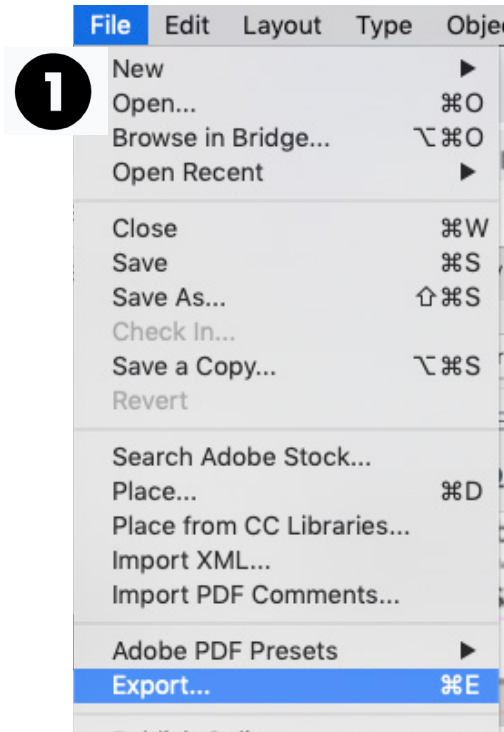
File Edit Layout Type Obje

1

New ▶
Open... ⌘O
Browse in Bridge... ⌥⌘O
Open Recent ▶

Close ⌘W
Save ⌘S
Save As... ⇧⌘S
Check In...
Save a Copy... ⌥⌘S
Revert

Search Adobe Stock...
Place... ⌘D
Place from CC Libraries...
Import XML...
Import PDF Comments...

Adobe PDF Presets ▶
Export... ⌘E

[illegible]